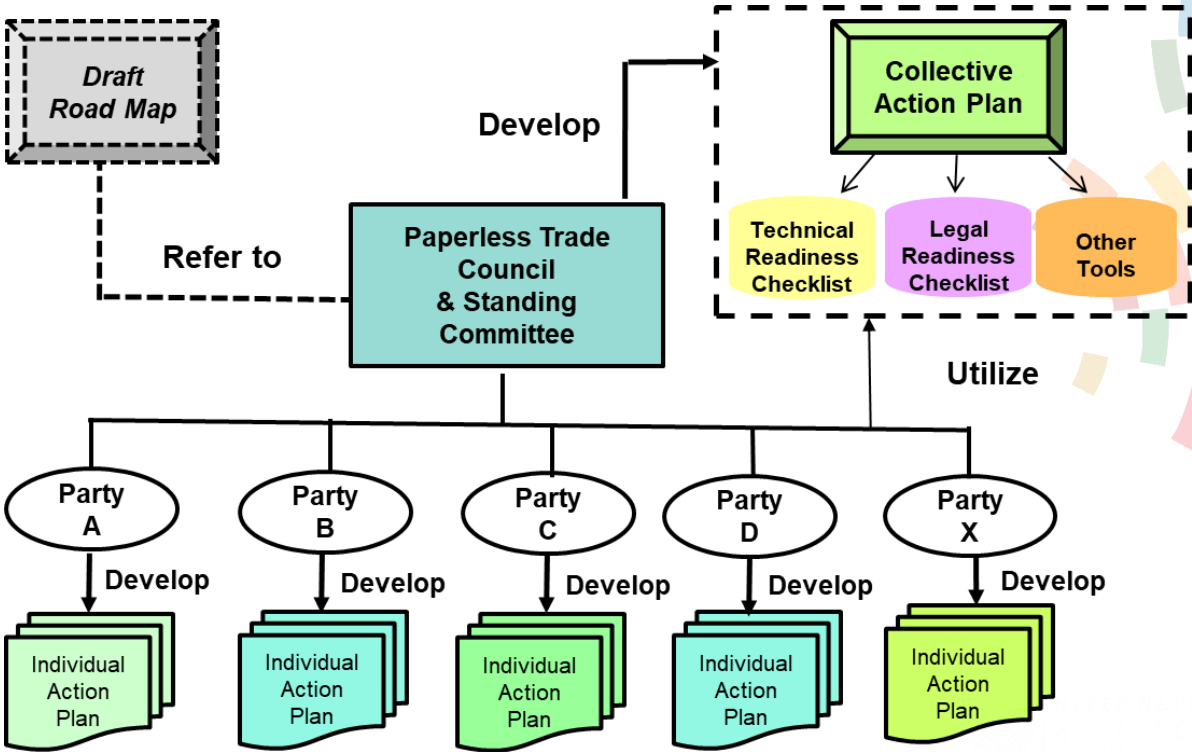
Draft Road Map

Refer to

Develop

Collective Action Plan

Technical Readiness Checklist

Legal Readiness Checklist

Other Tools

Paperless Trade Council & Standing Committee

Utilize

Party A

Develop

Individual Action Plan

Party B

Develop

Individual Action Plan

Party C

Develop

Individual Action Plan

Party D

Develop

Individual Action Plan

Party X

Develop

Individual Action Plan